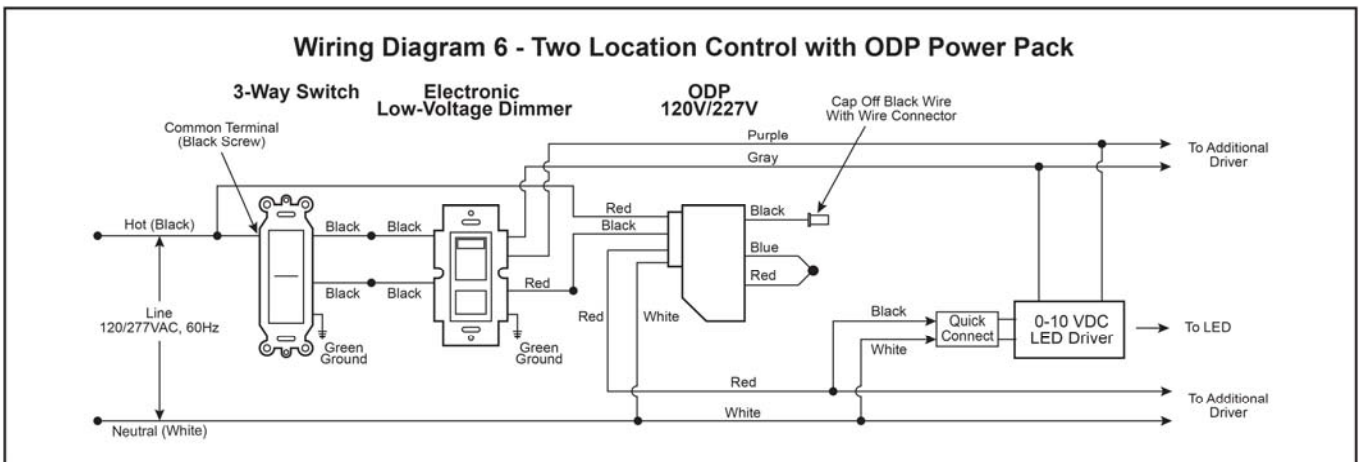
Wiring Diagram 6 - Two Location Control with ODP Power Pack

3-Way Switch

Electronic Low-Voltage Dimmer

ODP 120V/227V

Cap Off Black Wire With Wire Connector

Common Terminal (Black Screw)

Purple

Gray

To Additional Driver

Hot (Black)

Black

Black

Red

Black

Black

Blue

Red

Black

Black

Red

Line 120/277VAC, 60Hz

Green Ground

Green Ground

Red

White

Black

White

Quick Connect

0-10 VDC LED Driver

To LED

Red

White

To Additional Driver

Neutral (White)